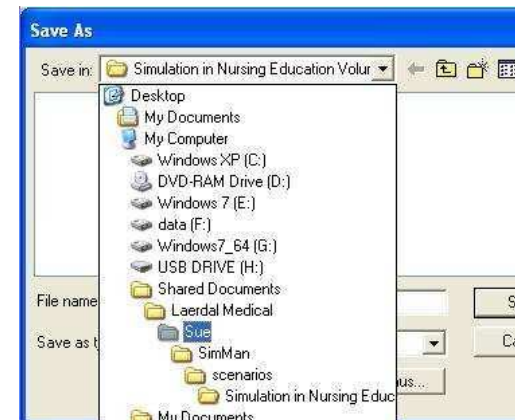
Save As

Save in: Simulation in Nursing Education Volur

Desktop
My Documents
My Computer
Windows XP (C:)
DVD-RAM Drive (D:)
Windows 7 (E:)
data (F:)
Windows7_64 (G:)
USB DRIVE (H:)
Shared Documents
Laerdal Medical
Sue
SimMan
scenarios
Simulation in Nursing Educ
My Documents

File name

Save as t

us...

S

Ca